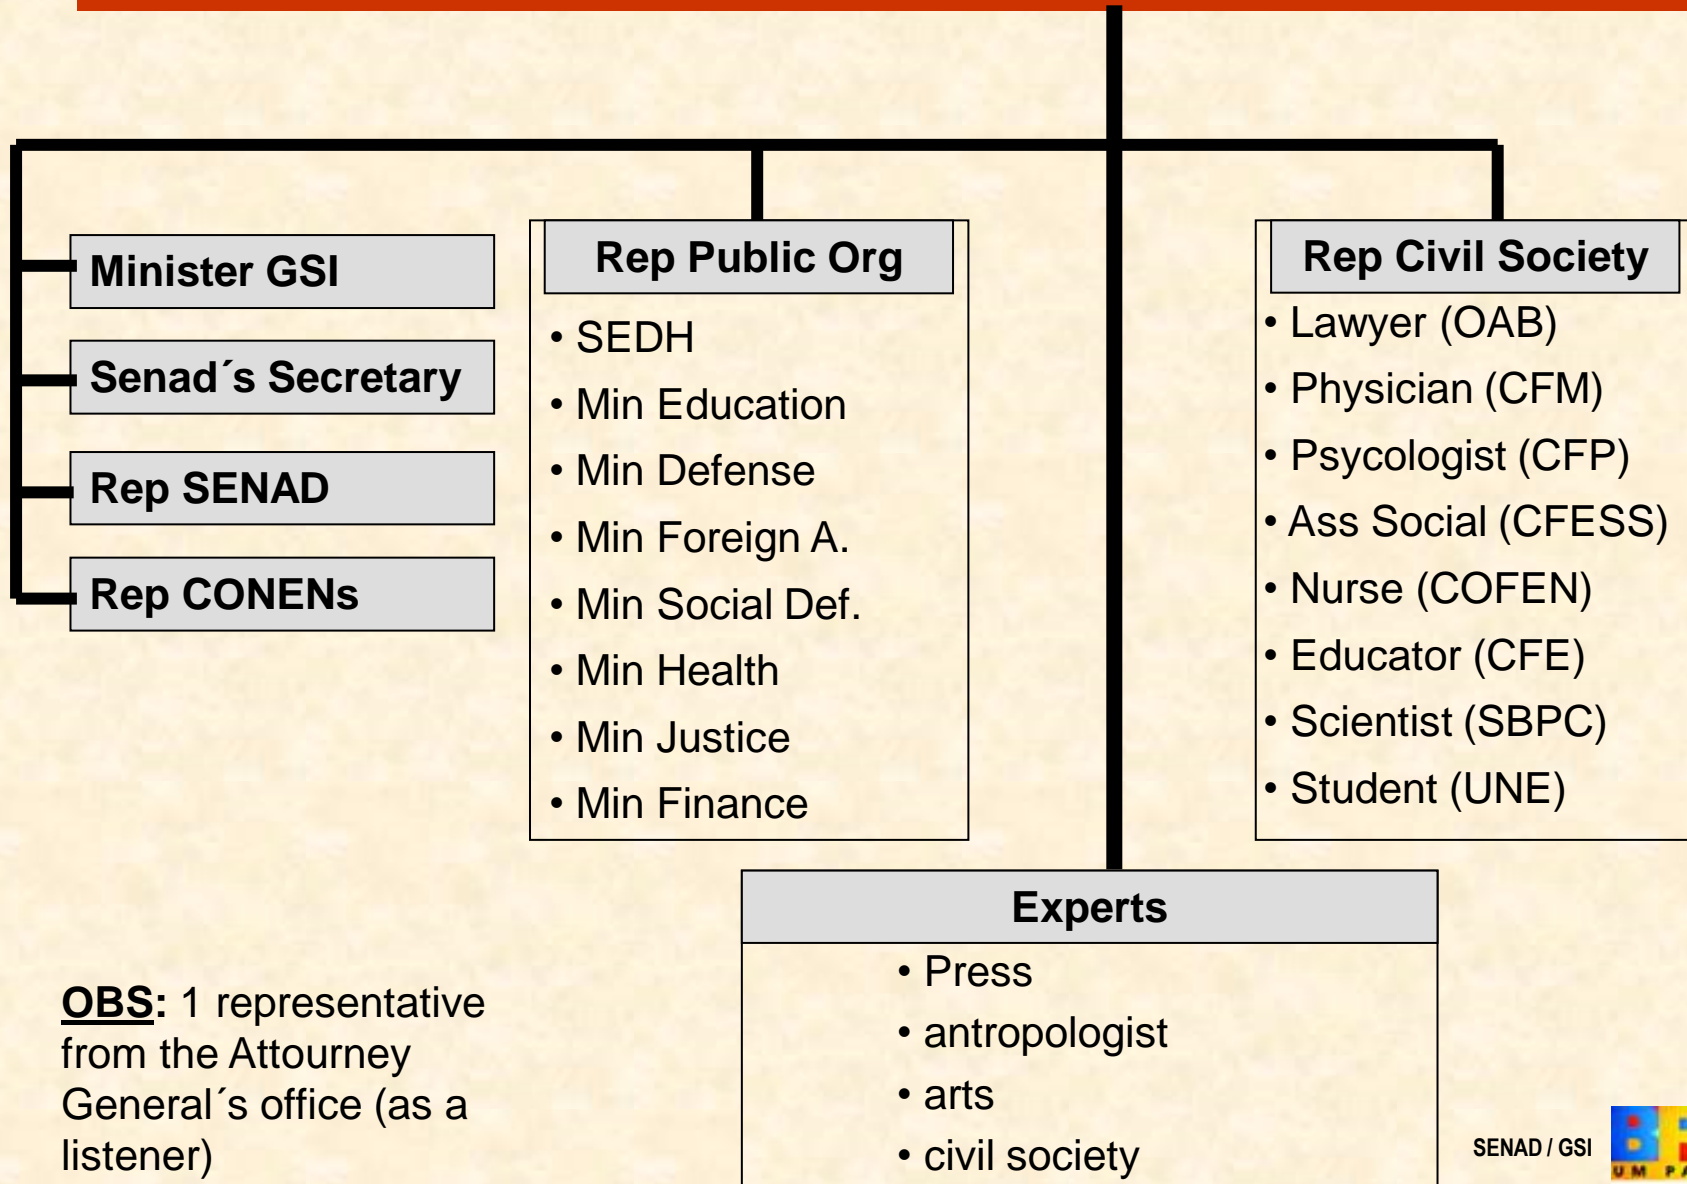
Minister GSI

Senad´s Secretary

Rep SENAD

Rep CONENs

Rep Public Org

• SEDH
• Min Education
• Min Defense
• Min Foreign A.
• Min Social Def.
• Min Health
• Min Justice
• Min Finance

Rep Civil Society

• Lawyer (OAB)
• Physician (CFM)
• Psycologist (CFP)
• Ass Social (CFESS)
• Nurse (COFEN)
• Educator (CFE)
• Scientist (SBPC)
• Student (UNE)

Experts

• Press
• antropologist
• arts
• civil society

OBS: 1 representative from the Attourney General´s office (as a listener)

SENAD / GSI